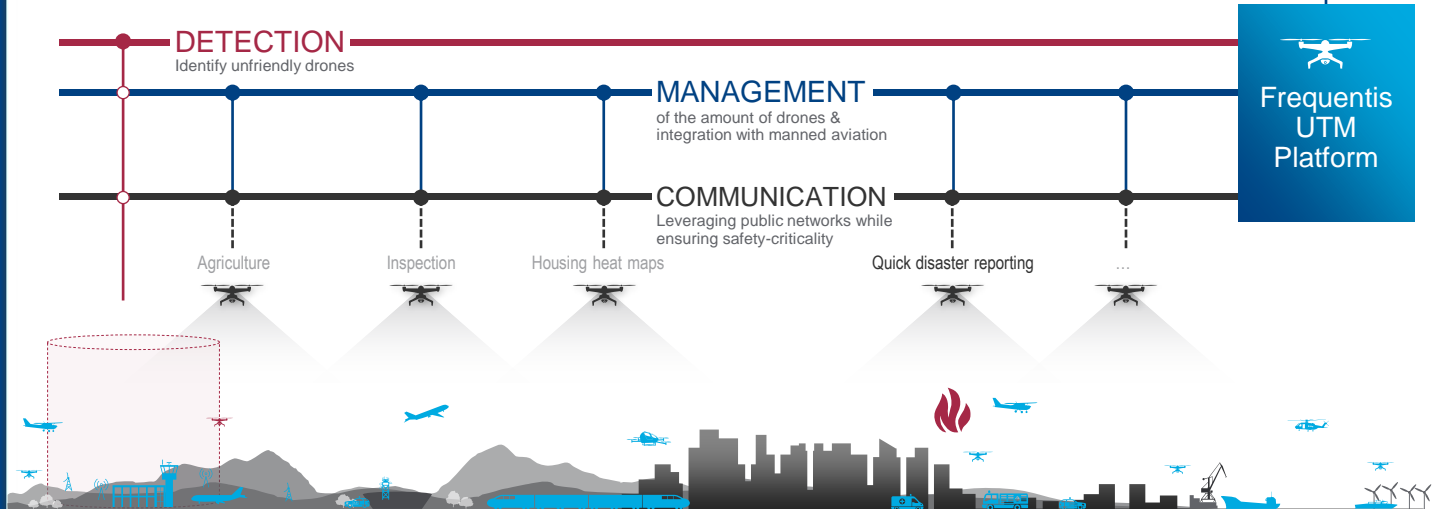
DETECTION
Identify unfriendly drones

MANAGEMENT
of the amount of drones & integration with manned aviation

COMMUNICATION
Leveraging public networks while ensuring safety-criticality

Frequentis UTM Platform

Agriculture

Inspection

Housing heat maps

Quick disaster reporting

...